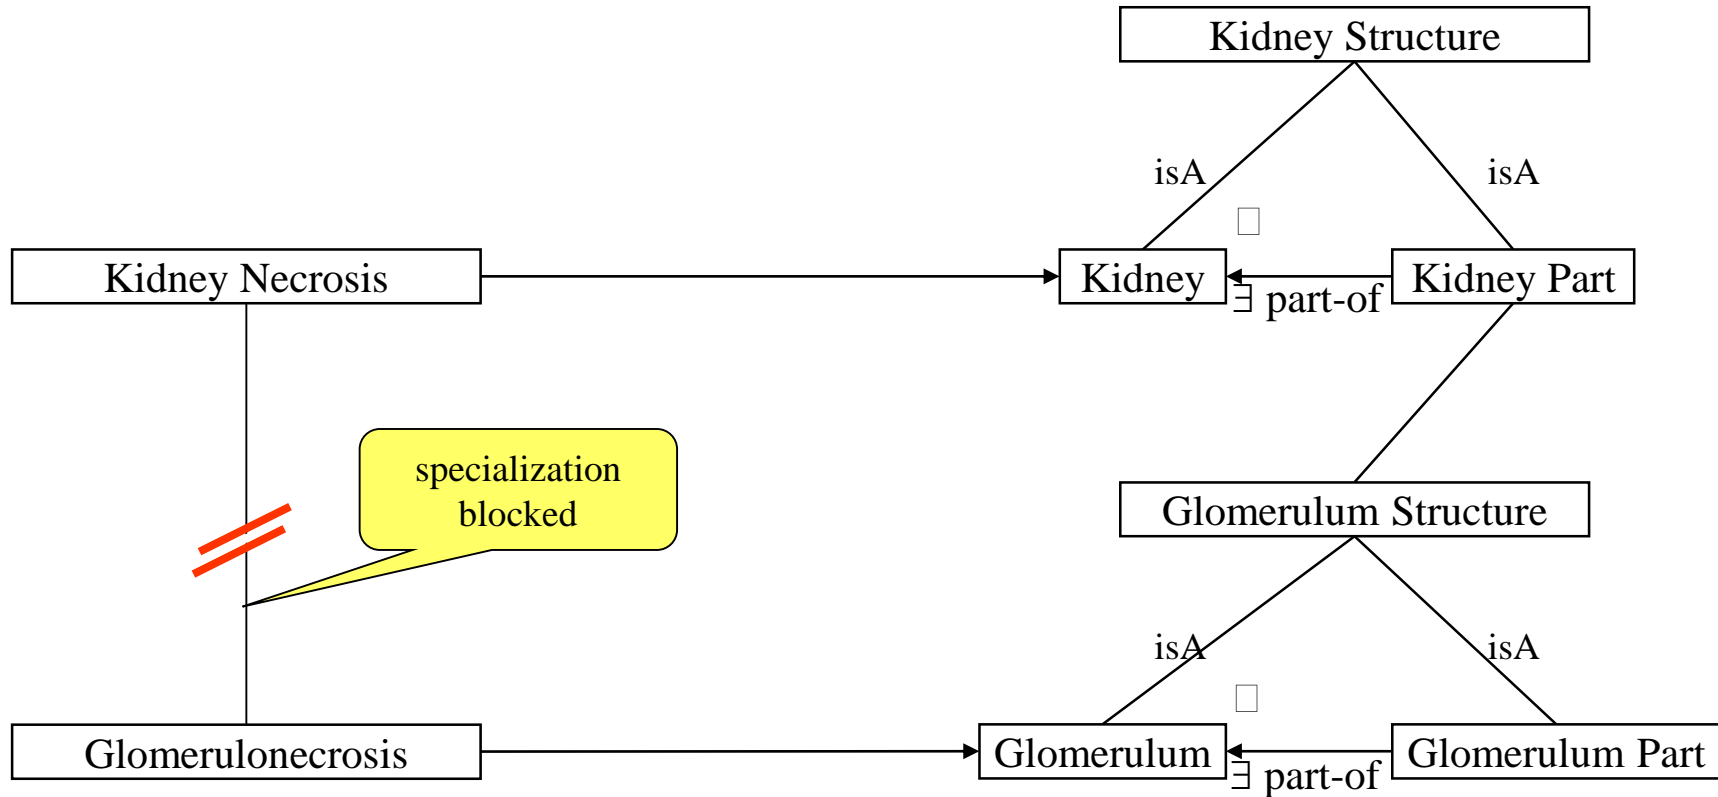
Kidney Structure

isA

isA

Kidney Necrosis

Kidney

$\exists$ part-of

Kidney Part

specialization blocked

Glomerulum Structure

isA

isA

Glomerulonecrosis

Glomerulum

$\exists$ part-of

Glomerulum Part